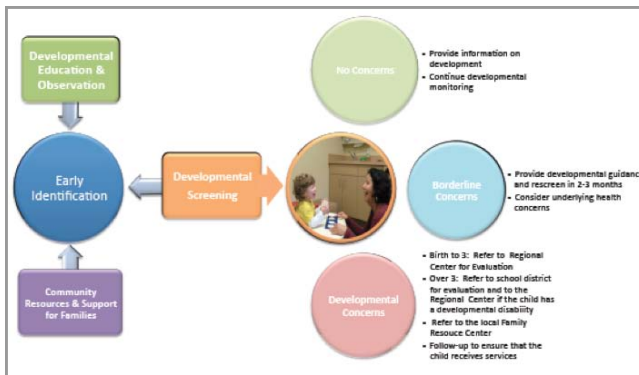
Developmental Education & Observation

Early Identification

Community Resources & Support for Families

Developmental Screening

No Concerns

• Provide information on development
• Continue developmental monitoring

Borderline Concerns

• Provide developmental guidance and rescreen in 2-3 months
• Consider underlying health concerns

Developmental Concerns

• Birth to 3: Refer to Regional Center for Evaluation
• Over 3: Refer to school district for evaluation and to the Regional Center if the child has a developmental disability
• Refer to the local Family Resouce Center
• Follow-up to ensure that the child receives services